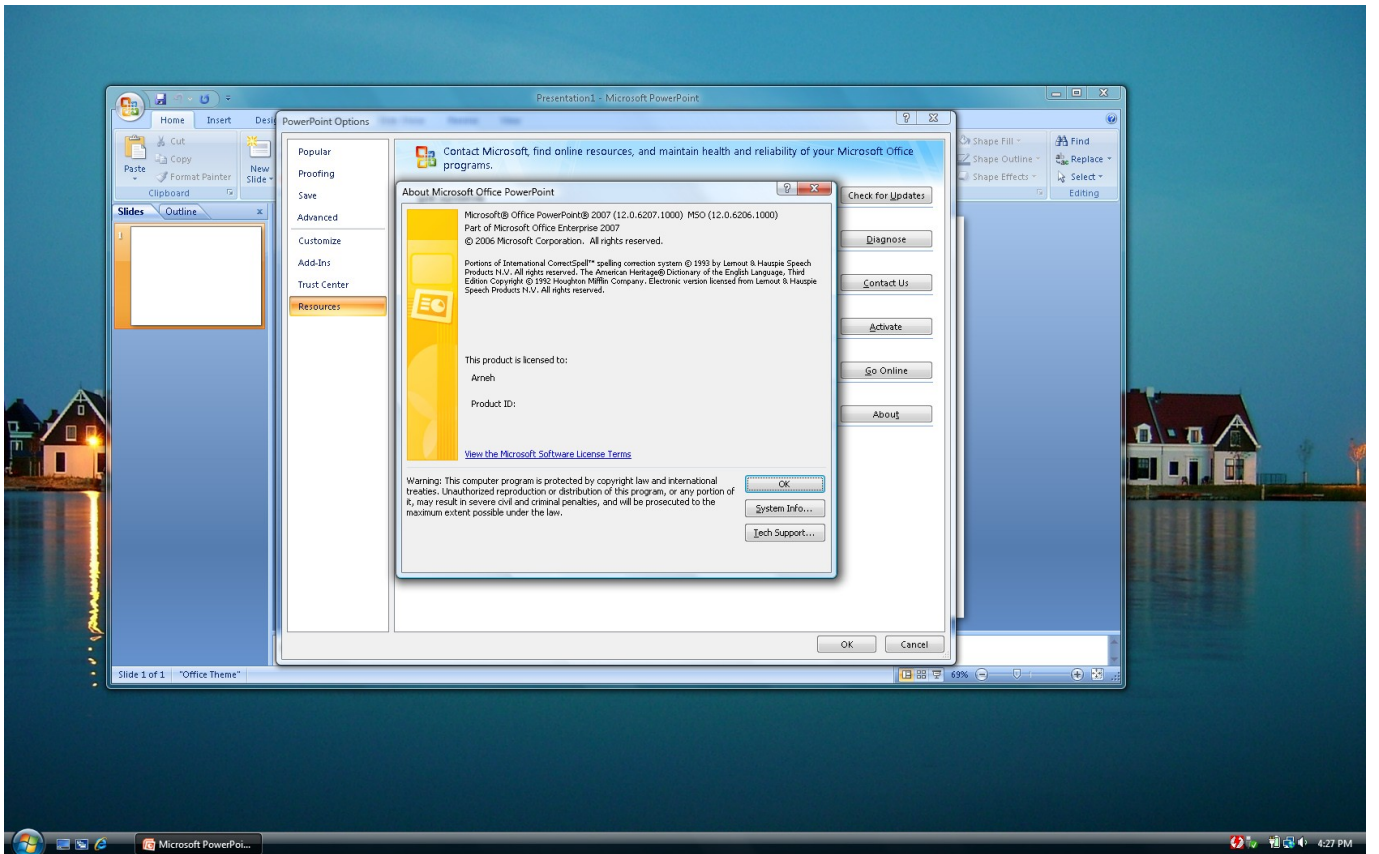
Presentation1 - Microsoft PowerPoint

Home Insert Desi

Cut
Copy
Paste
Format Painter
Clipboard
New Slide

Slides Outline

Shape Fill
Shape Outline
Shape Effects
Find
Replace
Select
Editing

PowerPoint Options

Popular
Proofing
Save
Advanced
Customize
Add-Ins
Trust Center
Resources

Contact Microsoft, find online resources, and maintain health and reliability of your Microsoft Office programs.

Check for Updates
Diagnose
Contact Us
Activate
Go Online
About

About Microsoft Office PowerPoint

Microsoft® Office PowerPoint® 2007 (12.0.6207.1000) MSO (12.0.6206.1000)
Part of Microsoft Office Enterprise 2007
© 2006 Microsoft Corporation. All rights reserved.

Portions of International CorrectSpell™ spelling correction system © 1993 by Lernout & Hauspie Speech Products N.V. All rights reserved. The American Heritage® Dictionary of the English Language, Third Edition Copyright © 1992 Houghton Mifflin Company. Electronic version licensed from Lernout & Hauspie Speech Products N.V. All rights reserved.

This product is licensed to:
Arneh

Product ID:

View the Microsoft Software License Terms

Warning: This computer program is protected by copyright law and international treaties. Unauthorized reproduction or distribution of this program, or any portion of it, may result in severe civil and criminal penalties, and will be prosecuted to the maximum extent possible under the law.

OK
System Info...
Tech Support...

OK Cancel

Slide 1 of 1 "Office Theme" 69%

Microsoft PowerPoi...
4:27 PM